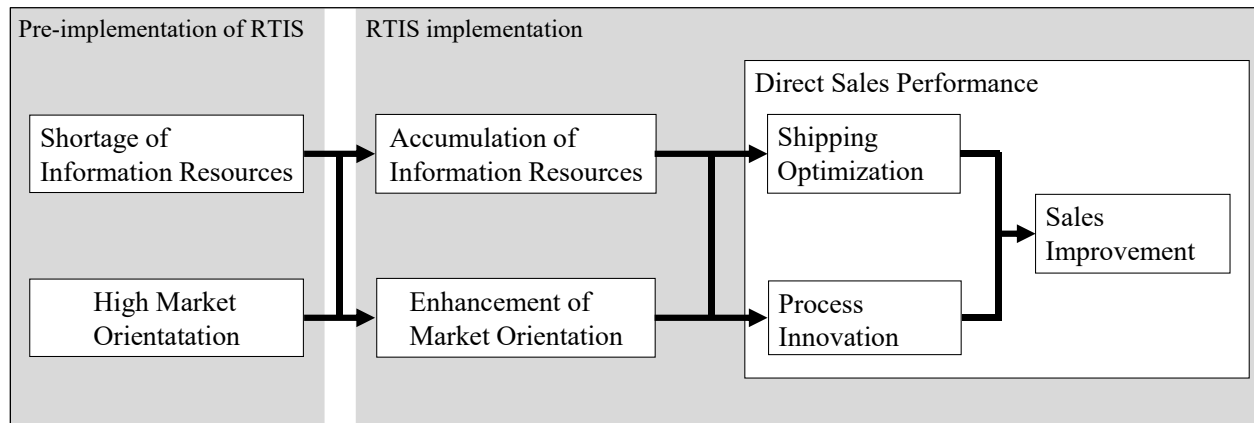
Pre-implementation of RTIS

Shortage of Information Resources

High Market Orientatation

RTIS implementation

Accumulation of Information Resources

Enhancement of Market Orientation

Direct Sales Performance

Shipping Optimization

Process Innovation

Sales Improvement